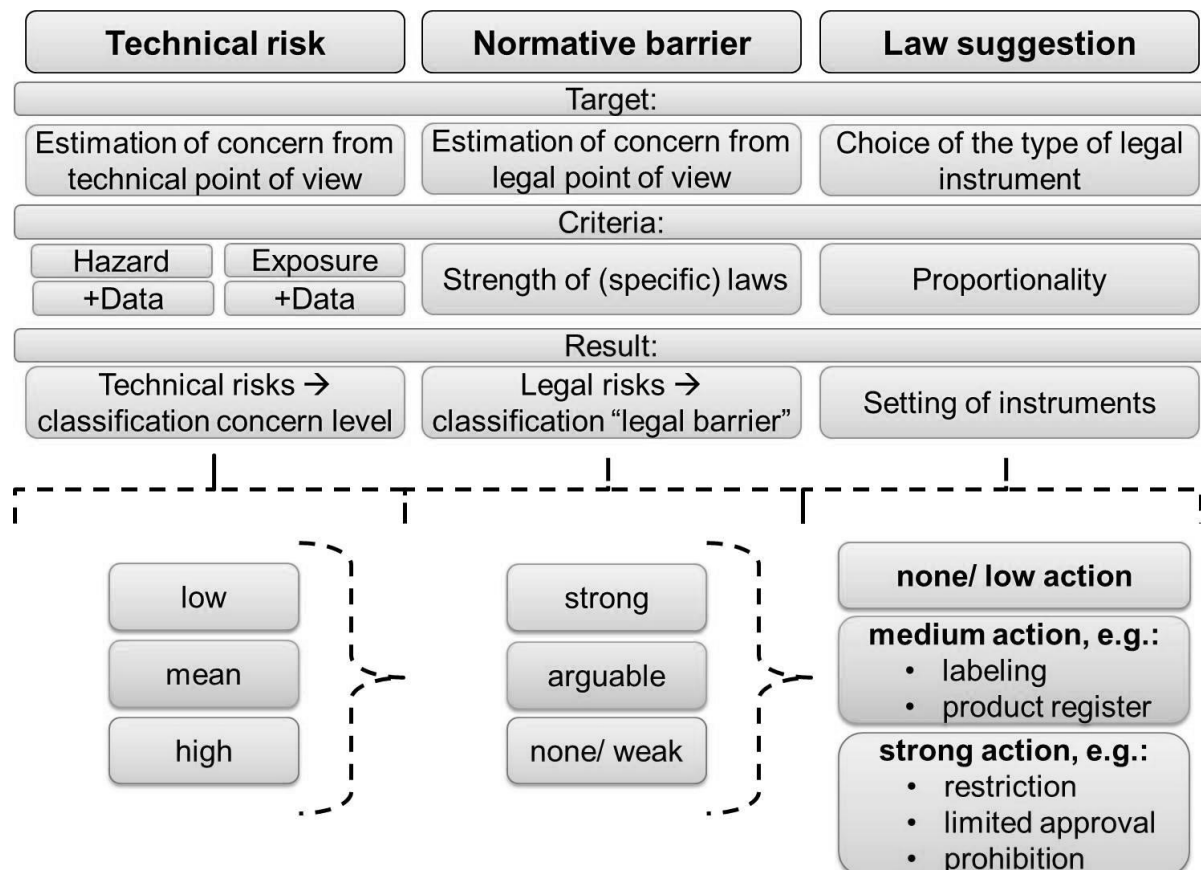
Technical risk

Normative barrier

Law suggestion

Target:

Estimation of concern from technical point of view

Estimation of concern from legal point of view

Choice of the type of legal instrument

Criteria:

Hazard +Data

Exposure +Data

Strength of (specific) laws

Proportionality

Result:

Technical risks → classification concern level

Legal risks → classification "legal barrier"

Setting of instruments

low

mean

high

strong

arguable

none/ weak

none/ low action

medium action, e.g.:
• labeling
• product register

strong action, e.g.:
• restriction
• limited approval
• prohibition